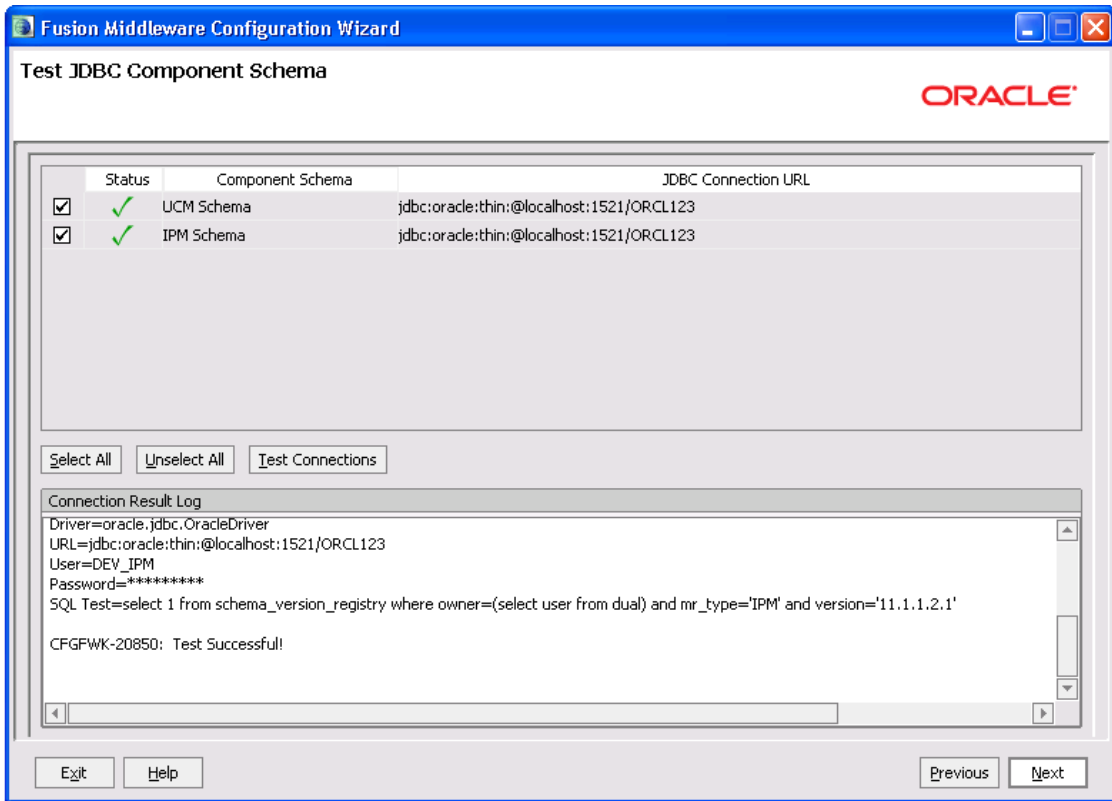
Fusion Middleware Configuration Wizard

Test JDBC Component Schema

ORACLE

| | Status | Component Schema | JDBC Connection URL |
|---|---|---|---|
| ☑ | ✓ | UCM Schema | jdbc:oracle:thin:@localhost:1521/ORCL123 |
| ☑ | ✓ | IPM Schema | jdbc:oracle:thin:@localhost:1521/ORCL123 |

Select All Unselect All Test Connections

Connection Result Log

Driver=oracle.jdbc.OracleDriver
URL=jdbc:oracle:thin:@localhost:1521/ORCL123
User=DEV_IPM
Password=*********
SQL Test=select 1 from schema_version_registry where owner=(select user from dual) and mr_type='IPM' and version='11.1.1.2.1'

CFGFWK-20850: Test Successful!

Exit Help Previous Next